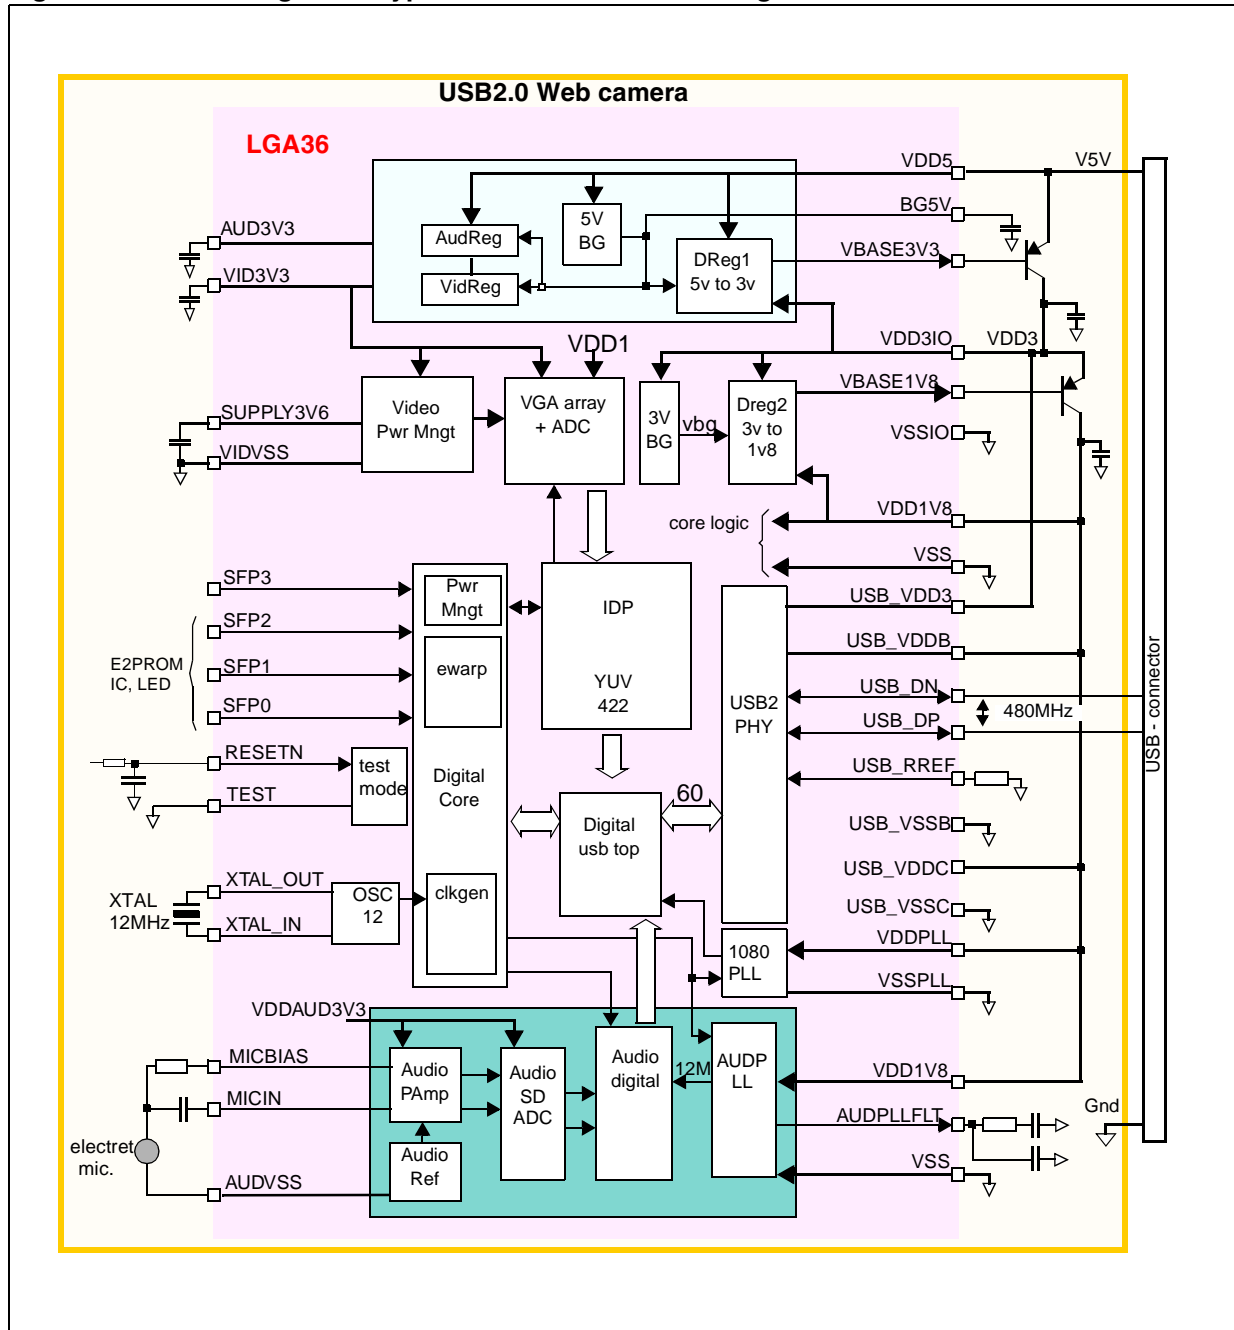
USB2.0 Web camera

LGA36

AUD3V3
VID3V3
AudReg
VidReg
5V
BG
DReg1
5v to 3v
VDD5
V5V
BG5V
VBASE3V3
VDD1
VDD3IO
VDD3
SUPPLY3V6
VIDVSS
Video
Pwr Mngt
VGA array
+ ADC
3V
BG
vbg
Dreg2
3v to
1v8
VBASE1V8
VSSIO
core logic
VDD1V8
VSS
SFP3
SFP2
E2PROM
IC, LED
SFP1
SFP0
Pwr
Mngt
ewarp
IDP
YUV
422
USB2
PHY
USB_VDD3
USB_VDDB
USB_DN
USB_DP
480MHz
USB - connector
RESETN
TEST
test
mode
Digital
Core
Digital
usb top
60
USB_RREF
USB_VSSB
USB_VDDC
USB_VSSC
XTAL
12MHz
XTAL_OUT
XTAL_IN
OSC
12
clkgen
1080
PLL
VDDPLL
VSSPLL
VDDAUD3V3
MICBIAS
MICIN
electret
mic.
AUDVSS
Audio
PAmp
Audio
Ref
Audio
SD
ADC
Audio
digital
12M
AUDP
LL
VDD1V8
AUDPLLFLT
VSS
Gnd